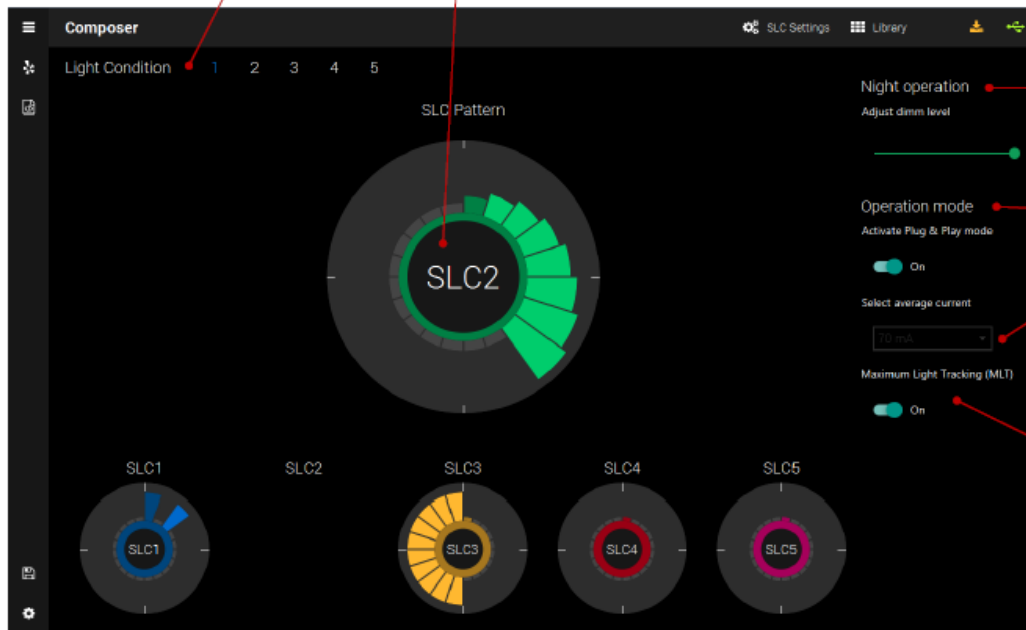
Composer

SLC Settings Library

Light Condition 1 2 3 4 5

SLC Pattern

SLC2

Night operation
Adjust dimm level

Operation mode
Activate Plug & Play mode
On

Select average current
70 mA

Maximum Light Tracking (MLT)
On

SLC1 SLC2 SLC3 SLC4 SLC5

SLC1

SLC3

SLC4

SLC5